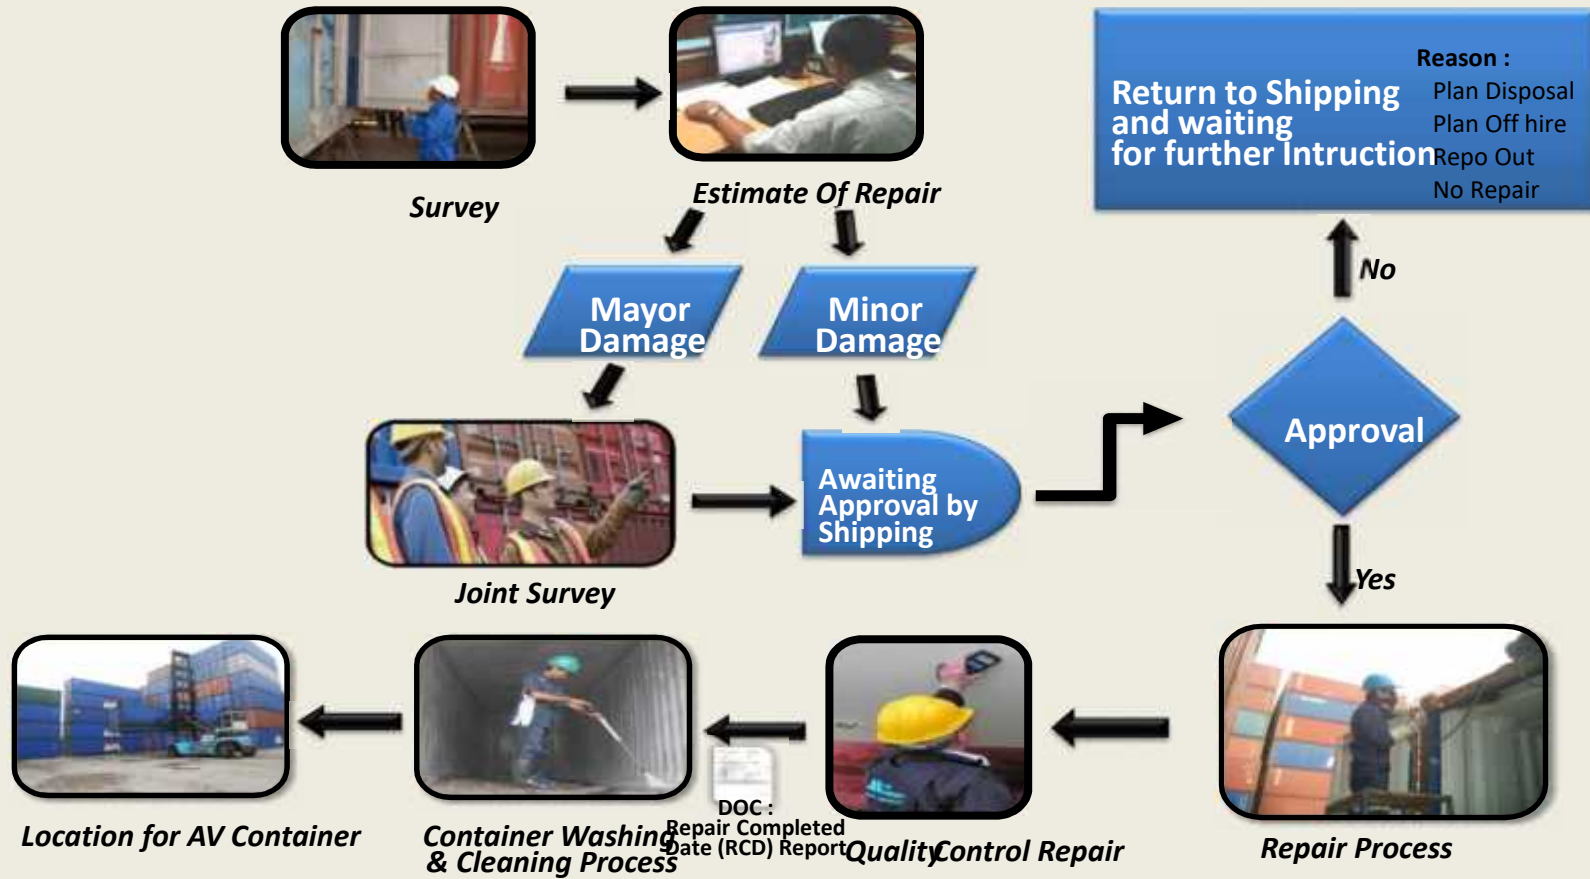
Survey

Estimate Of Repair

Return to Shipping and waiting for further Intruction

Reason :
Plan Disposal
Plan Off hire
Repo Out
No Repair

Mayor Damage

Minor Damage

No

Approval

Joint Survey

Awaiting Approval by Shipping

Yes

Location for AV Container

Container Washing & Cleaning Process

DOC :
Repair Completed Date (RCD) Report

Quality Control Repair

Repair Process